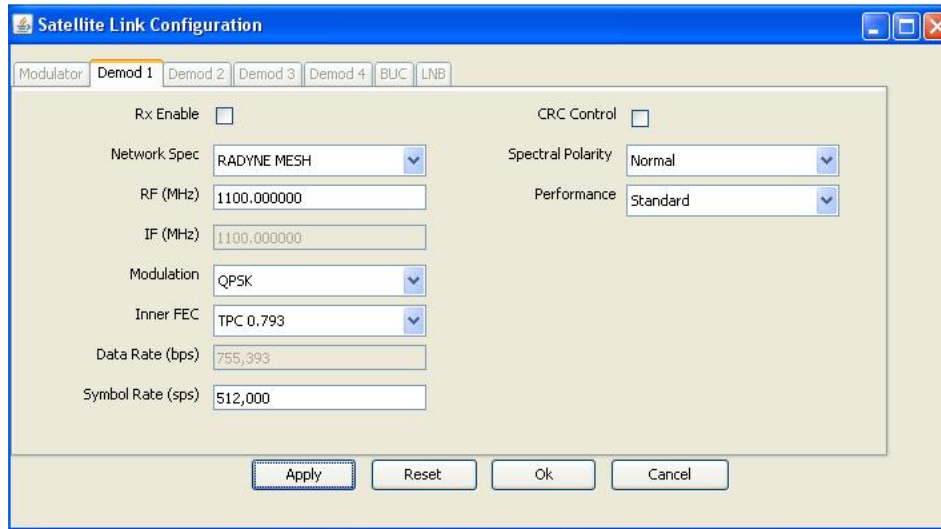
Satellite Link Configuration

Modulator | Demod 1 | Demod 2 | Demod 3 | Demod 4 | BUC | LNB

Rx Enable

Network Spec RADYNE MESH

RF (MHz) 1100.000000

IF (MHz) 1100.000000

Modulation QPSK

Inner FEC TPC 0.793

Data Rate (bps) 755,393

Symbol Rate (sps) 512,000

CRC Control

Spectral Polarity Normal

Performance Standard

Apply Reset Ok Cancel